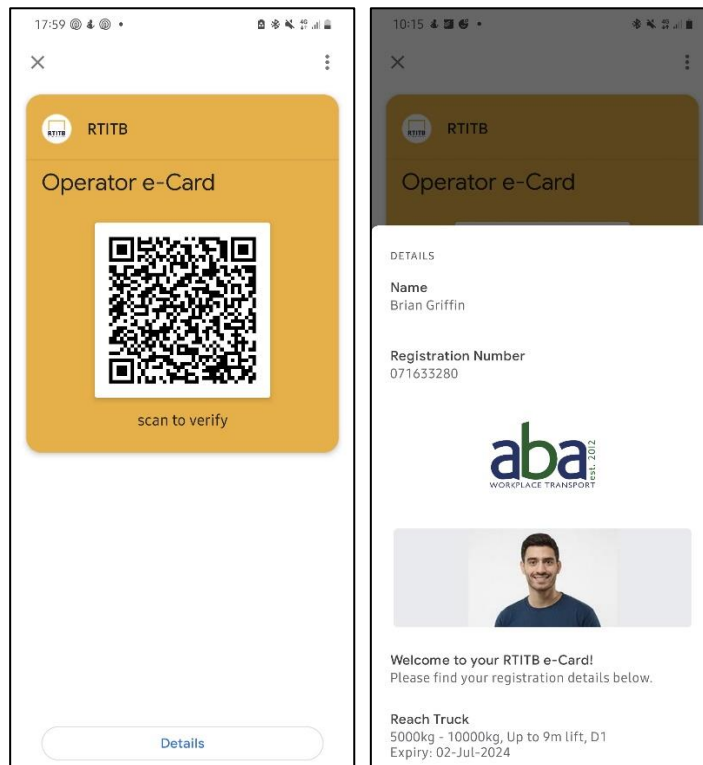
17:59

RTITB

Operator e-Card

scan to verify

Details

10:15

RTITB

Operator e-Card

DETAILS

Name
Brian Griffin

Registration Number
071633280

aba
est. 2012
WORKPLACE TRANSPORT

Welcome to your RTITB e-Card!
Please find your registration details below.

Reach Truck
5000kg - 10000kg, Up to 9m lift, D1
Expiry: 02-Jul-2024